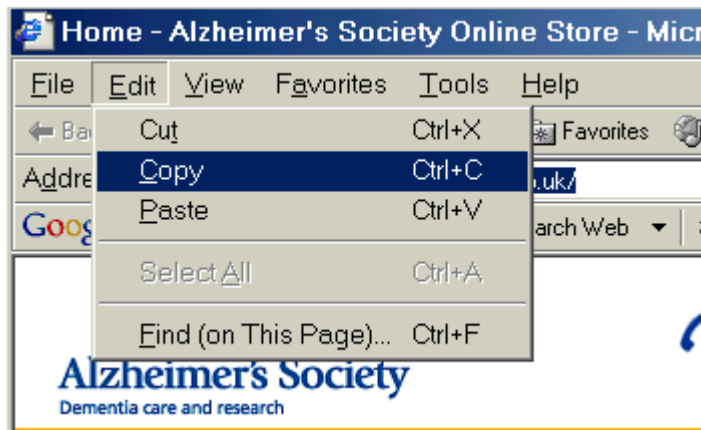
Home - Alzheimer's Society Online Store - Micr

File Edit View Favorites Tools Help

Ba

Favorites

Addre

.uk/

Goog

arch Web

Cut Ctrl+X
Copy Ctrl+C
Paste Ctrl+V
Select All Ctrl+A
Find (on This Page)... Ctrl+F

Alzheimer's Society
Dementia care and research